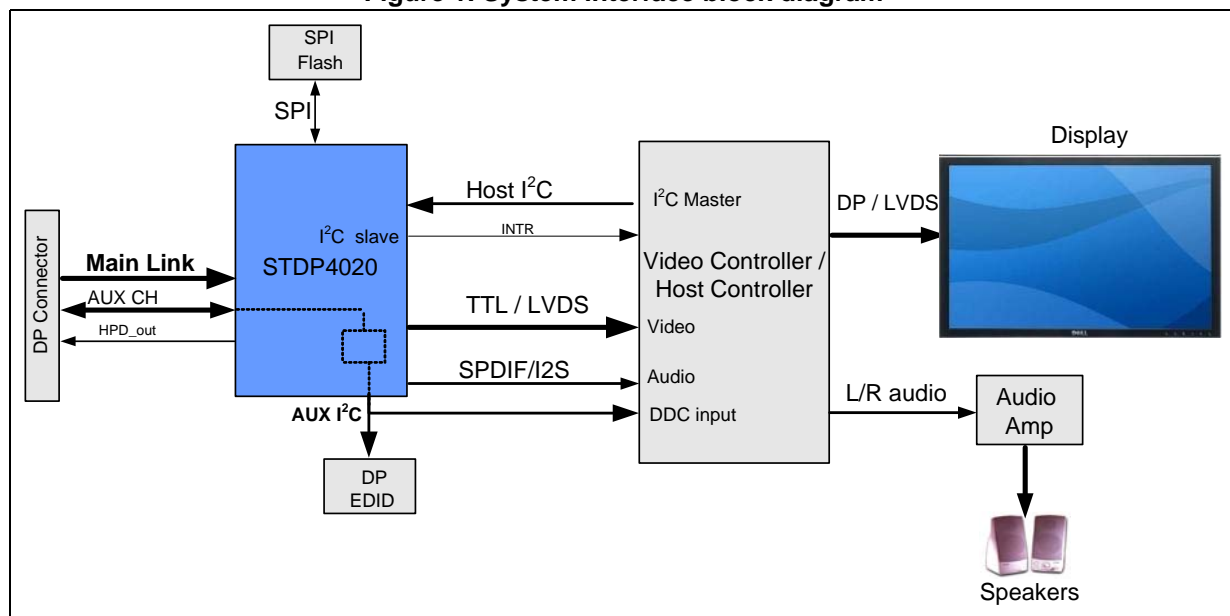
Figure 1. System interface block diagram

SPI Flash

SPI

Display

Host $I^2C$

$I^2C$ Master

DP / LVDS

$I^2C$ slave

INTR

DP Connector

Main Link

STDP4020

Video Controller / Host Controller

AUX CH

TTL / LVDS

Video

HPD_out

SPDIF/I2S

Audio

L/R audio

Audio Amp

AUX $I^2C$

DDC input

DP EDID

Speakers